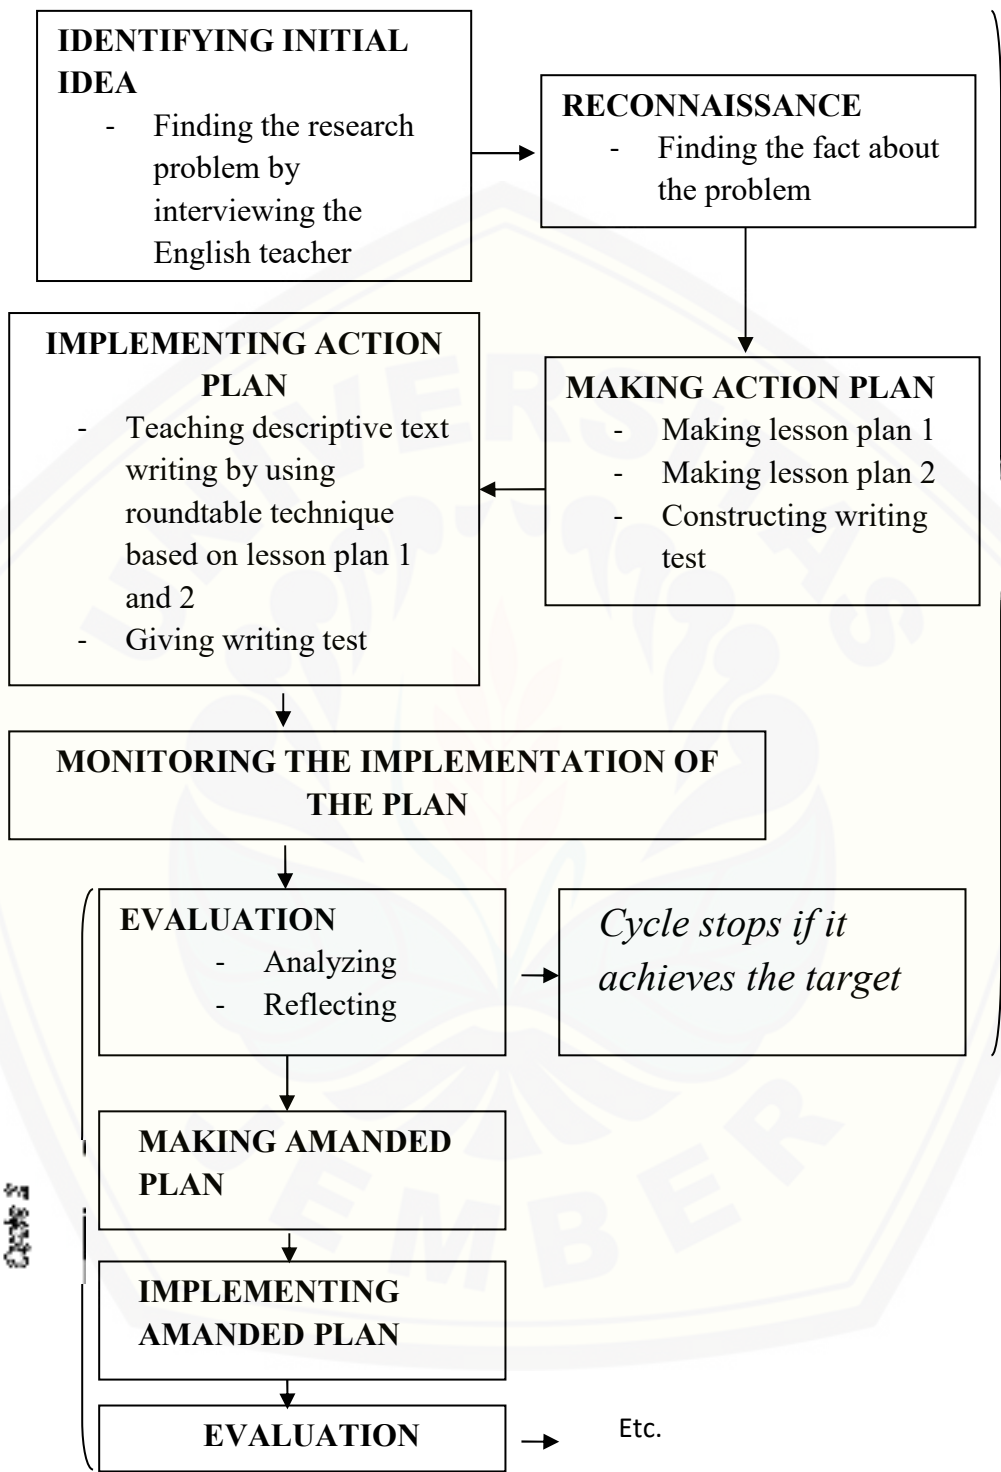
IDENTIFYING INITIAL IDEA
- Finding the research problem by interviewing the English teacher

RECONNAISSANCE
- Finding the fact about the problem

IMPLEMENTING ACTION PLAN
- Teaching descriptive text writing by using roundtable technique based on lesson plan 1 and 2
- Giving writing test

MAKING ACTION PLAN
- Making lesson plan 1
- Making lesson plan 2
- Constructing writing test

MONITORING THE IMPLEMENTATION OF THE PLAN

EVALUATION
- Analyzing
- Reflecting

Cycle stops if it achieves the target

MAKING AMANDED PLAN

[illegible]

IMPLEMENTING AMANDED PLAN

EVALUATION

Etc.